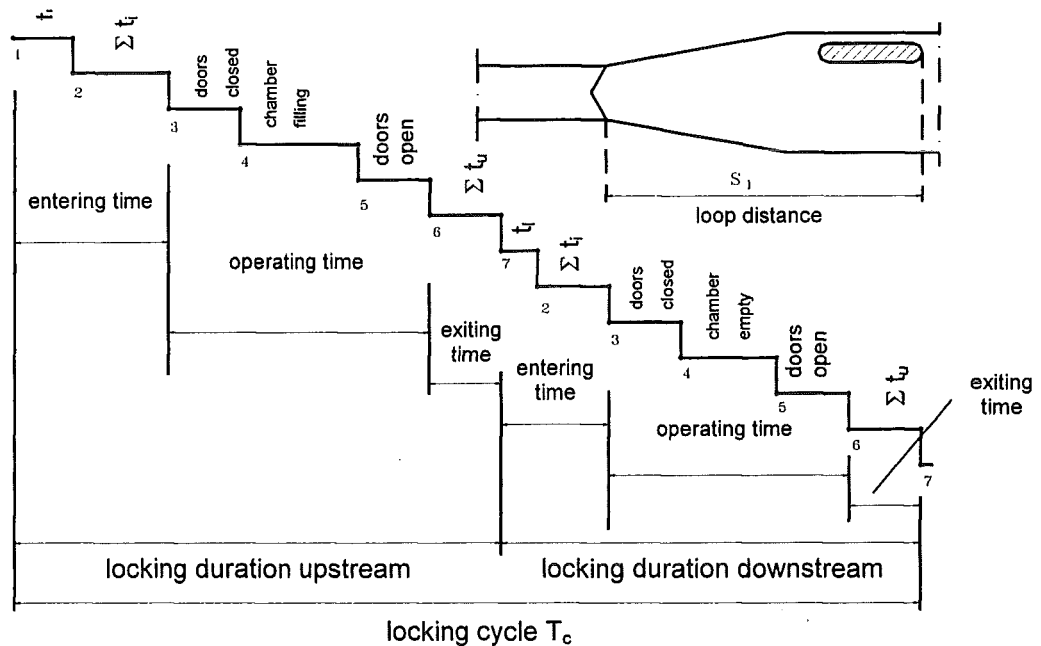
$t_i$
1
$\Sigma t_j$
2
doors closed
3
chamber filling
4
doors open
5
$\Sigma t_u$
6
$t_i$
7
$S_1$
loop distance
entering time
operating time
exiting time
$\Sigma t_j$
2
doors closed
3
chamber empty
4
doors open
5
$\Sigma t_u$
6
7
entering time
operating time
exiting time
locking duration upstream
locking duration downstream
locking cycle $T_c$